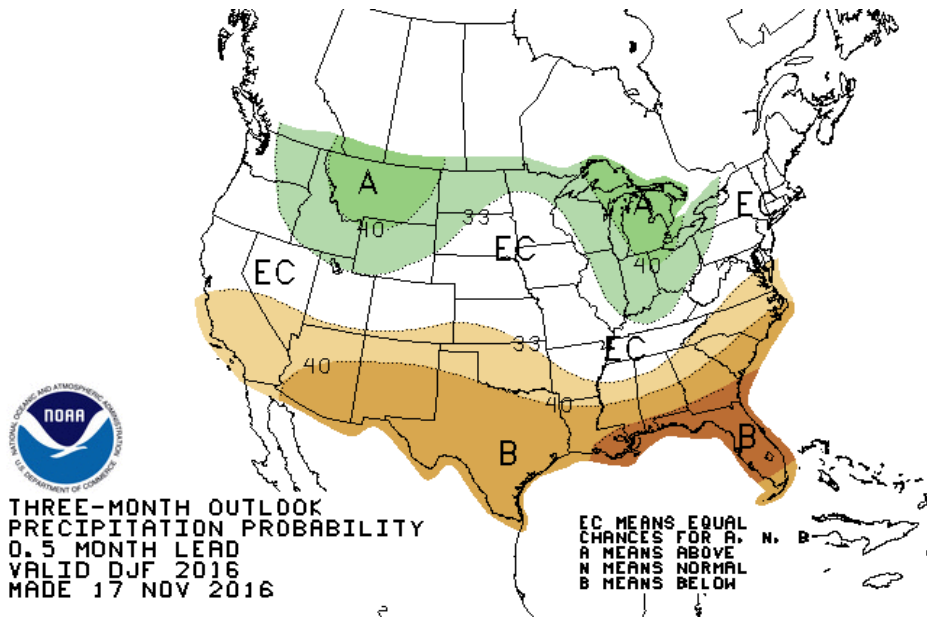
A
40
33
EC
A
40
EC
EC
33
EC
40
40
B
B

NOAA
NATIONAL OCEANIC AND ATMOSPHERIC ADMINISTRATION
U.S. DEPARTMENT OF COMMERCE

THREE-MONTH OUTLOOK
PRECIPITATION PROBABILITY
0.5 MONTH LEAD
VALID DJF 2016
MADE 17 NOV 2016

EC MEANS EQUAL
CHANCES FOR A, N, B
A MEANS ABOVE
N MEANS NORMAL
B MEANS BELOW